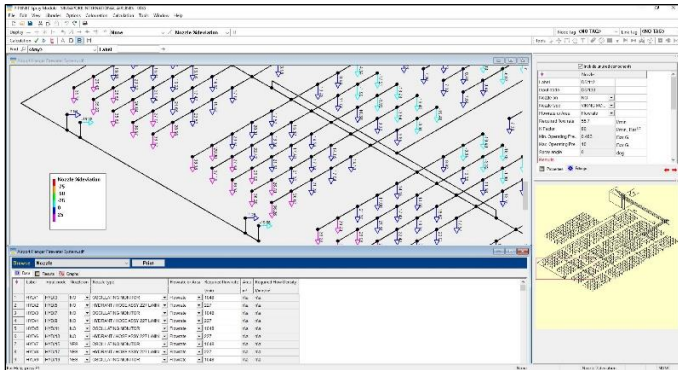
File Edit View Element Options Calculation Tools Window Help

Display None Nozzle Sidevation

Nozzle Sidevation
25
10
0
25

Nozzle
Print

Data Results Graphs

| # | Label | Node | Elevation | Nozzle type | | Pressure | | | Required Flow rate | Area | Required Flow density |
|---|---|---|---|---|---|---|---|---|---|---|---|
| 1 | | | 0.0 | OSCILLATING MONITOR | | Flowrate | | 1140 | N/A | N/A | |
| 2 | | | 0.0 | | | Flowrate | | 227 | N/A | N/A | |
| 3 | | | 0.0 | OSCILLATING MONITOR | | Flowrate | | 1140 | N/A | N/A | |
| 4 | | | 0.0 | | | Flowrate | | 227 | N/A | N/A | |
| 5 | | | 0.0 | OSCILLATING MONITOR | | Flowrate | | 1140 | N/A | N/A | |
| 6 | | | 0.0 | | | Flowrate | | 227 | N/A | N/A | |
| 7 | | | 0.0 | OSCILLATING MONITOR | | Flowrate | | 1140 | N/A | N/A | |
| 8 | | | 0.0 | | | Flowrate | | 227 | N/A | N/A | |
| 9 | | | 0.0 | OSCILLATING MONITOR | | Flowrate | | 1140 | N/A | N/A | |

Nozzle
Label
Node
Elevation
Nozzle type
Pressure or Area
Required flow rate
K Factor
Min. Operating Pre.
Max Operating Pre.
Spray angle
Remarks